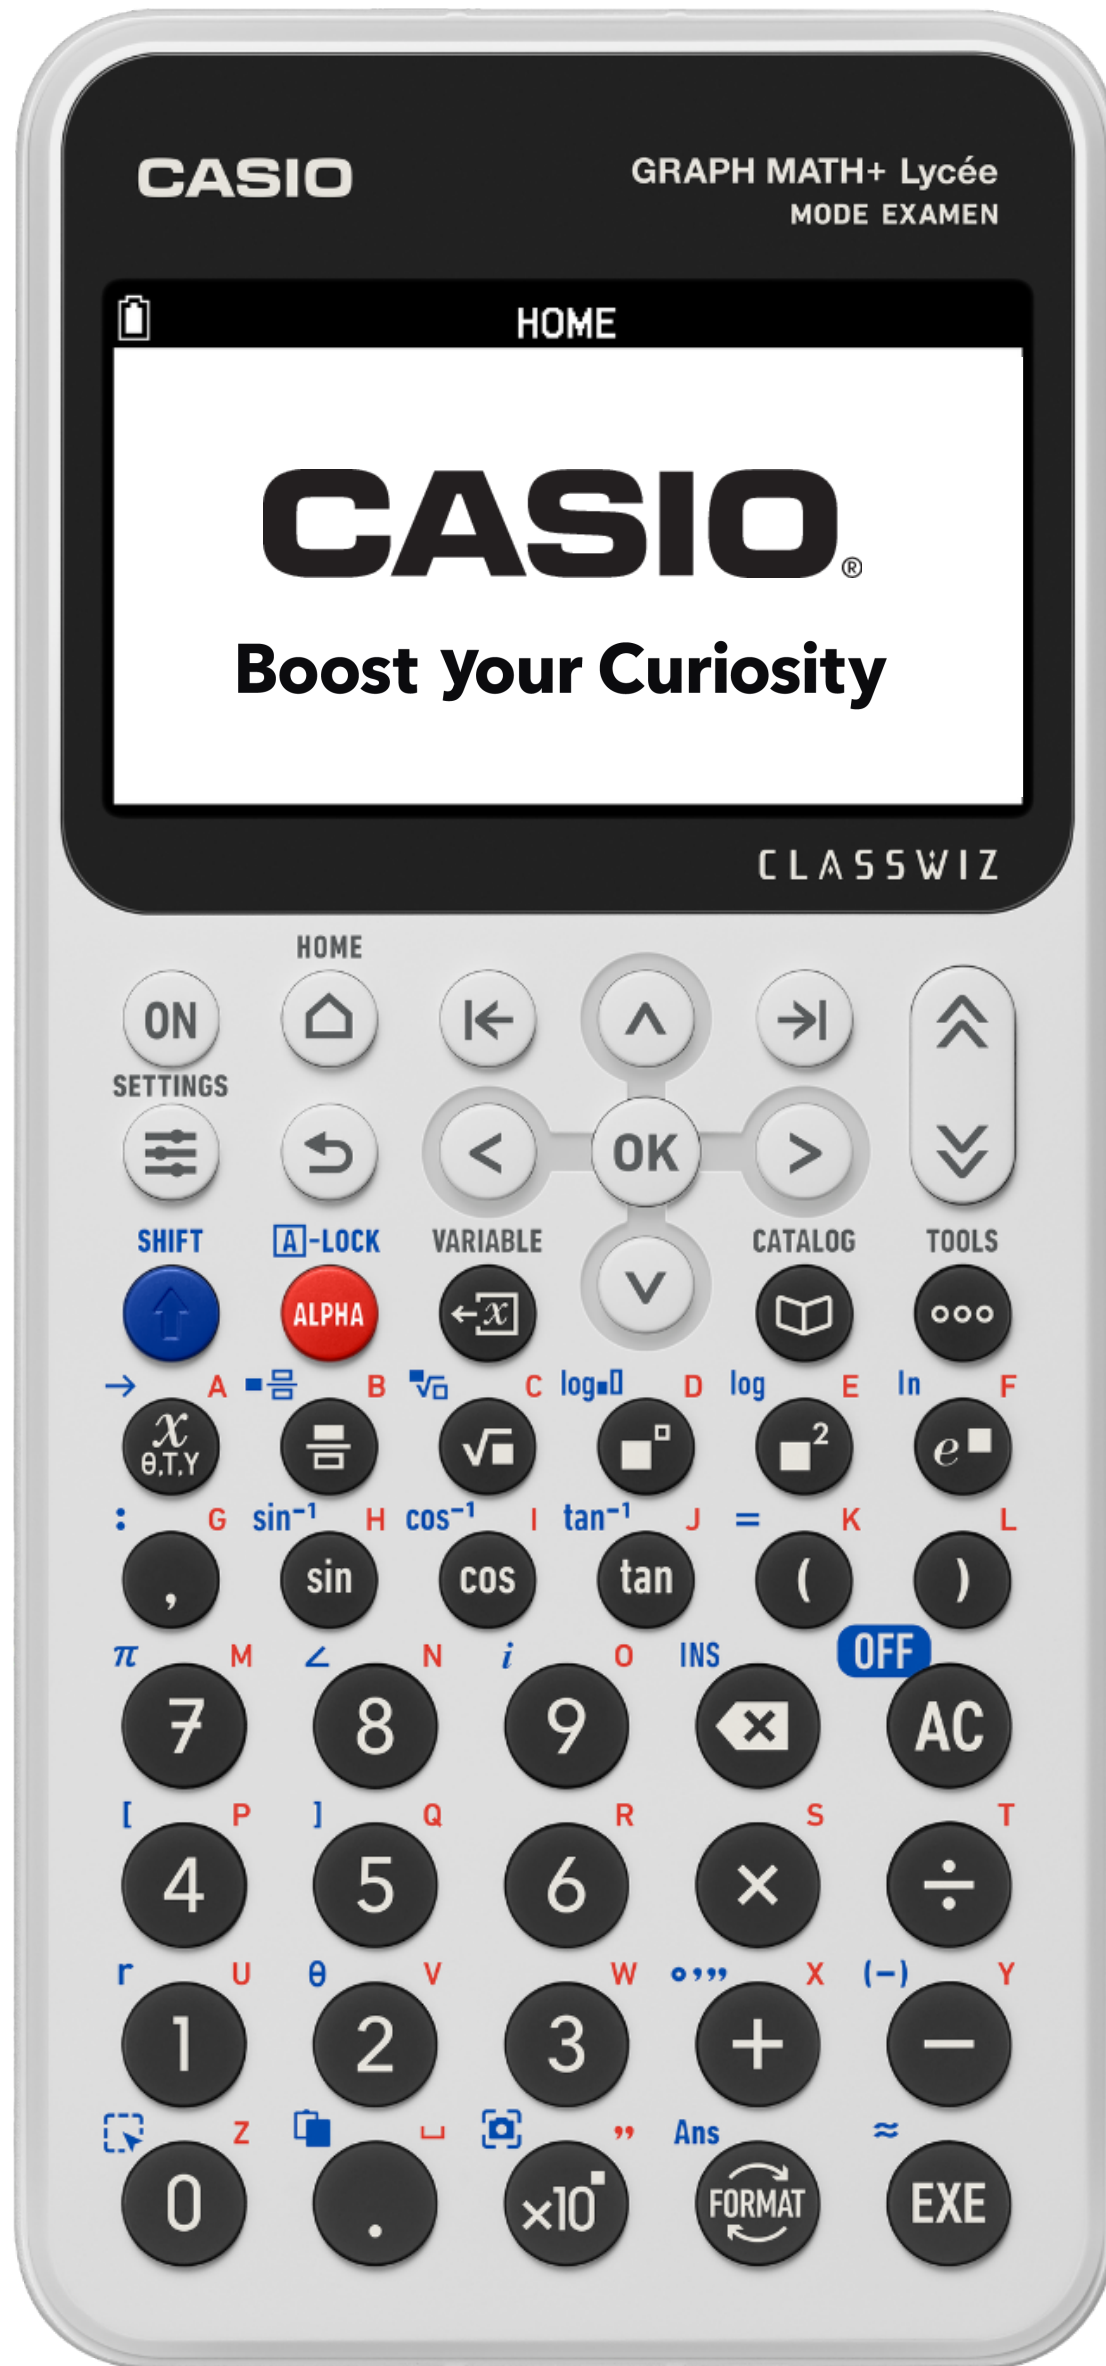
CASIO

GRAPH MATH+ Lycée
MODE EXAMEN

HOME

CASIO®

Boost Your Curiosity

CLASSWIZ

HOME

ON

SETTINGS

OK

SHIFT

A-LOCK

ALPHA

VARIABLE

CATALOG

TOOLS

→ A B C $\log_{\blacksquare}\square$ D log E ln F

$x$ θ,T,Y

$\sqrt{\square}$

$\blacksquare^2$

$e^{\blacksquare}$

: G $\sin^{-1}$ H $\cos^{-1}$ I $\tan^{-1}$ J = K L

,

sin

cos

tan

(

)

$\pi$ M ∠ N $i$ O INS OFF

7

8

9

AC

[ P ] Q R S T

4

5

6

×

÷

r U θ V W °’’’ X (−) Y

1

2

3

+

−

Z ␣ ” Ans ≈

0

.

×10$^{\blacksquare}$

FORMAT

EXE